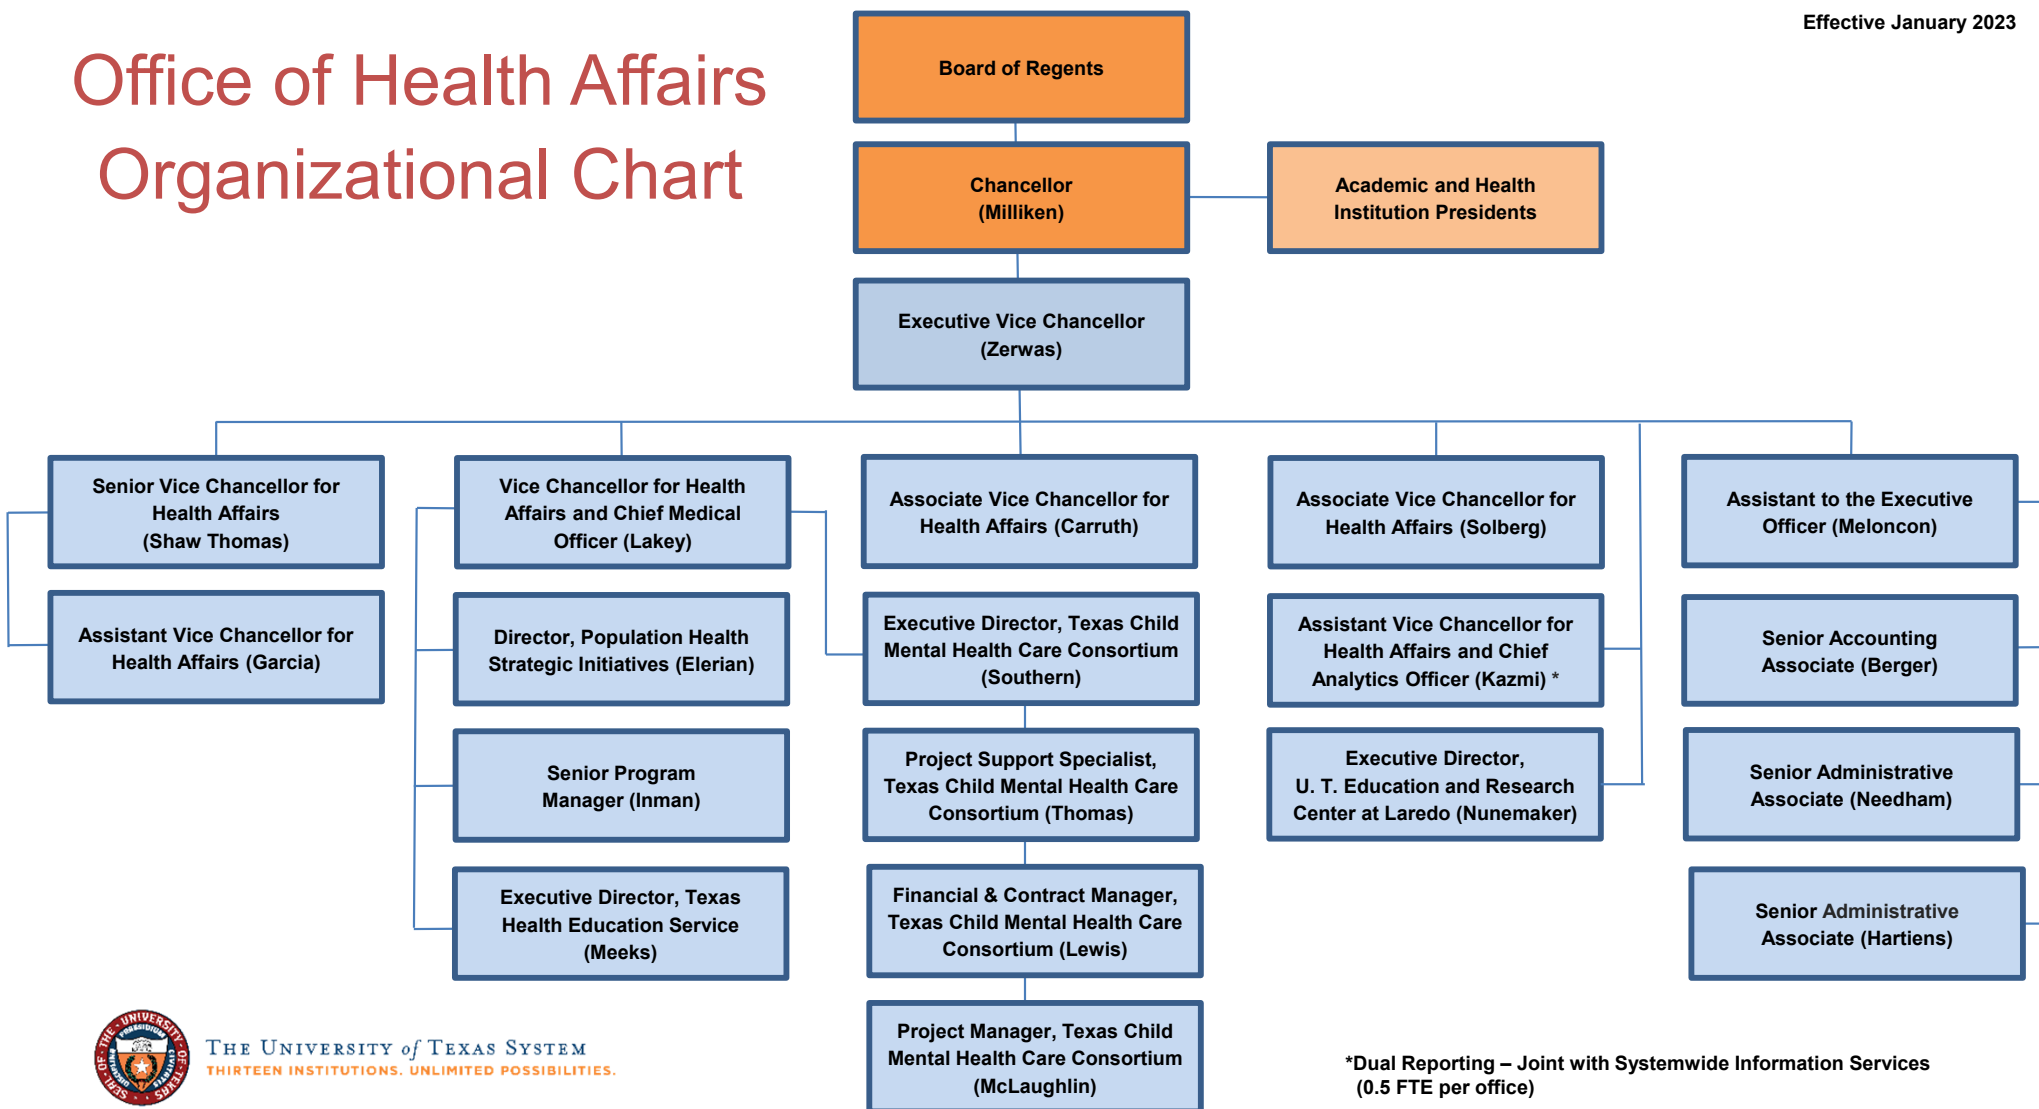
Office of Health Affairs Organizational Chart

Effective January 2023

Board of Regents

Chancellor (Milliken)

Academic and Health Institution Presidents

Executive Vice Chancellor (Zerwas)

Senior Vice Chancellor for Health Affairs (Shaw Thomas)

Assistant Vice Chancellor for Health Affairs (Garcia)

Vice Chancellor for Health Affairs and Chief Medical Officer (Lakey)

Director, Population Health Strategic Initiatives (Elerian)

Senior Program Manager (Inman)

Executive Director, Texas Health Education Service (Meeks)

Associate Vice Chancellor for Health Affairs (Carruth)

Executive Director, Texas Child Mental Health Care Consortium (Southern)

Project Support Specialist, Texas Child Mental Health Care Consortium (Thomas)

Financial & Contract Manager, Texas Child Mental Health Care Consortium (Lewis)

Project Manager, Texas Child Mental Health Care Consortium (McLaughlin)

Associate Vice Chancellor for Health Affairs (Solberg)

Assistant Vice Chancellor for Health Affairs and Chief Analytics Officer (Kazmi) *

Executive Director, U. T. Education and Research Center at Laredo (Nunemaker)

Assistant to the Executive Officer (Meloncon)

Senior Accounting Associate (Berger)

Senior Administrative Associate (Needham)

Senior Administrative Associate (Hartiens)

SEAL OF THE UNIVERSITY OF TEXAS

The University of Texas System
THIRTEEN INSTITUTIONS. UNLIMITED POSSIBILITIES.

*Dual Reporting – Joint with Systemwide Information Services (0.5 FTE per office)